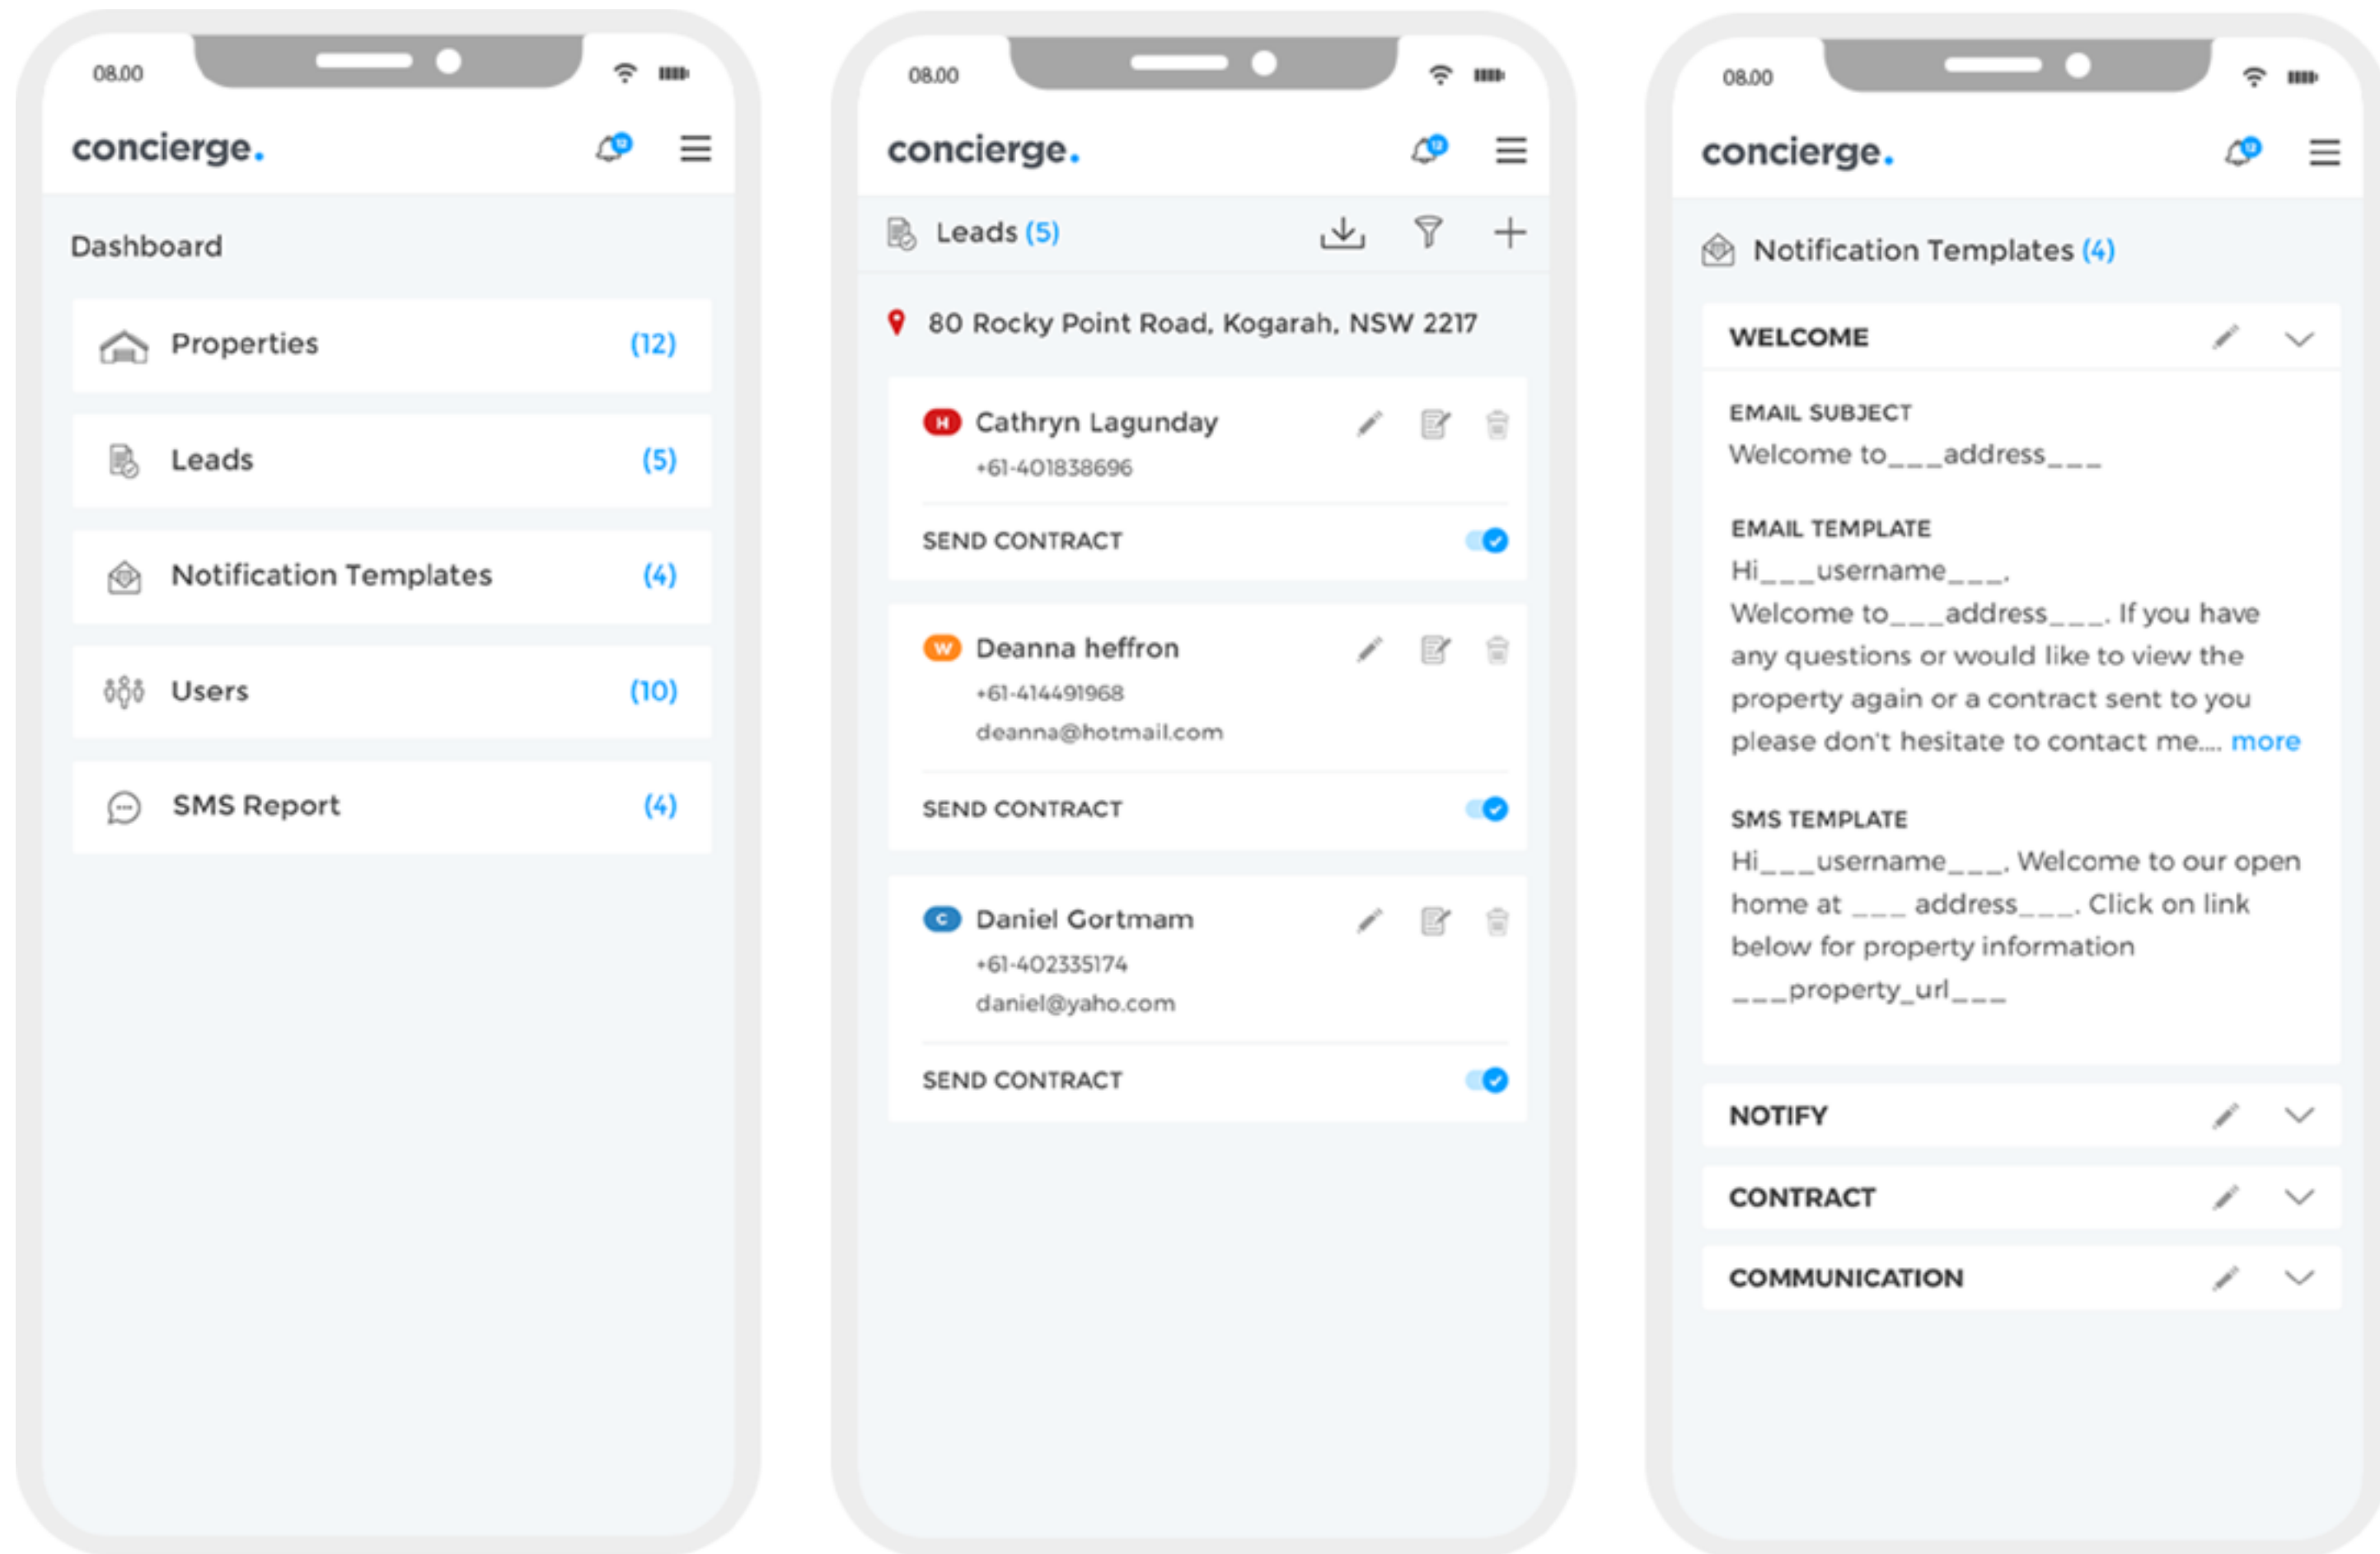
08.00

concierge.

Dashboard

Properties (12)

Leads (5)

Notification Templates (4)

Users (10)

SMS Report (4)

08.00

concierge.

Leads (5)

80 Rocky Point Road, Kogarah, NSW 2217

H Cathryn Lagunday
+61-401838696

SEND CONTRACT

W Deanna heffron
+61-414491968
deanna@hotmail.com

SEND CONTRACT

C Daniel Gortmam
+61-402335174
daniel@yaho.com

SEND CONTRACT

08.00

concierge.

Notification Templates (4)

WELCOME

EMAIL SUBJECT
Welcome to___address___

EMAIL TEMPLATE
Hi___username___.
Welcome to___address___. If you have any questions or would like to view the property again or a contract sent to you please don't hesitate to contact me.... more

SMS TEMPLATE
Hi___username___. Welcome to our open home at ___ address___. Click on link below for property information ___property_url___

NOTIFY

CONTRACT

COMMUNICATION